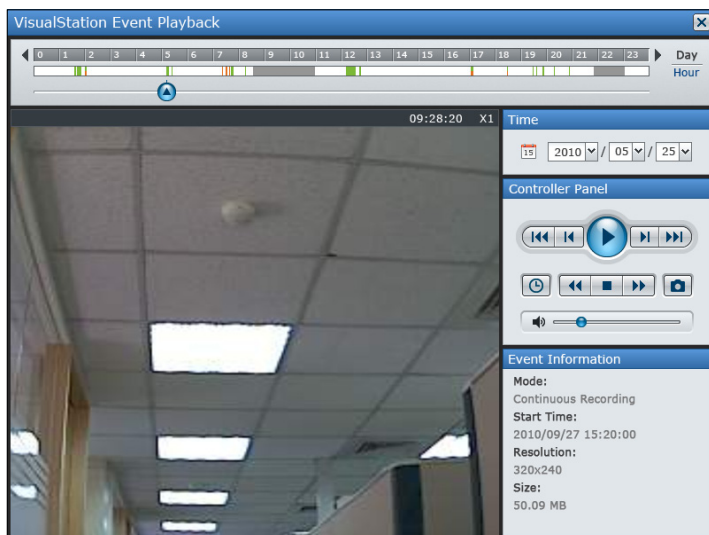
VisualStation Event Playback

0 1 2 3 4 5 6 7 8 9 10 11 12 13 14 15 16 17 18 19 20 21 22 23

Day

Hour

09:28:20 X1

Time

15

2010 / 05 / 25

Controller Panel

Event Information

Mode:

Continuous Recording

Start Time:

2010/09/27 15:20:00

Resolution:

320x240

Size:

50.09 MB